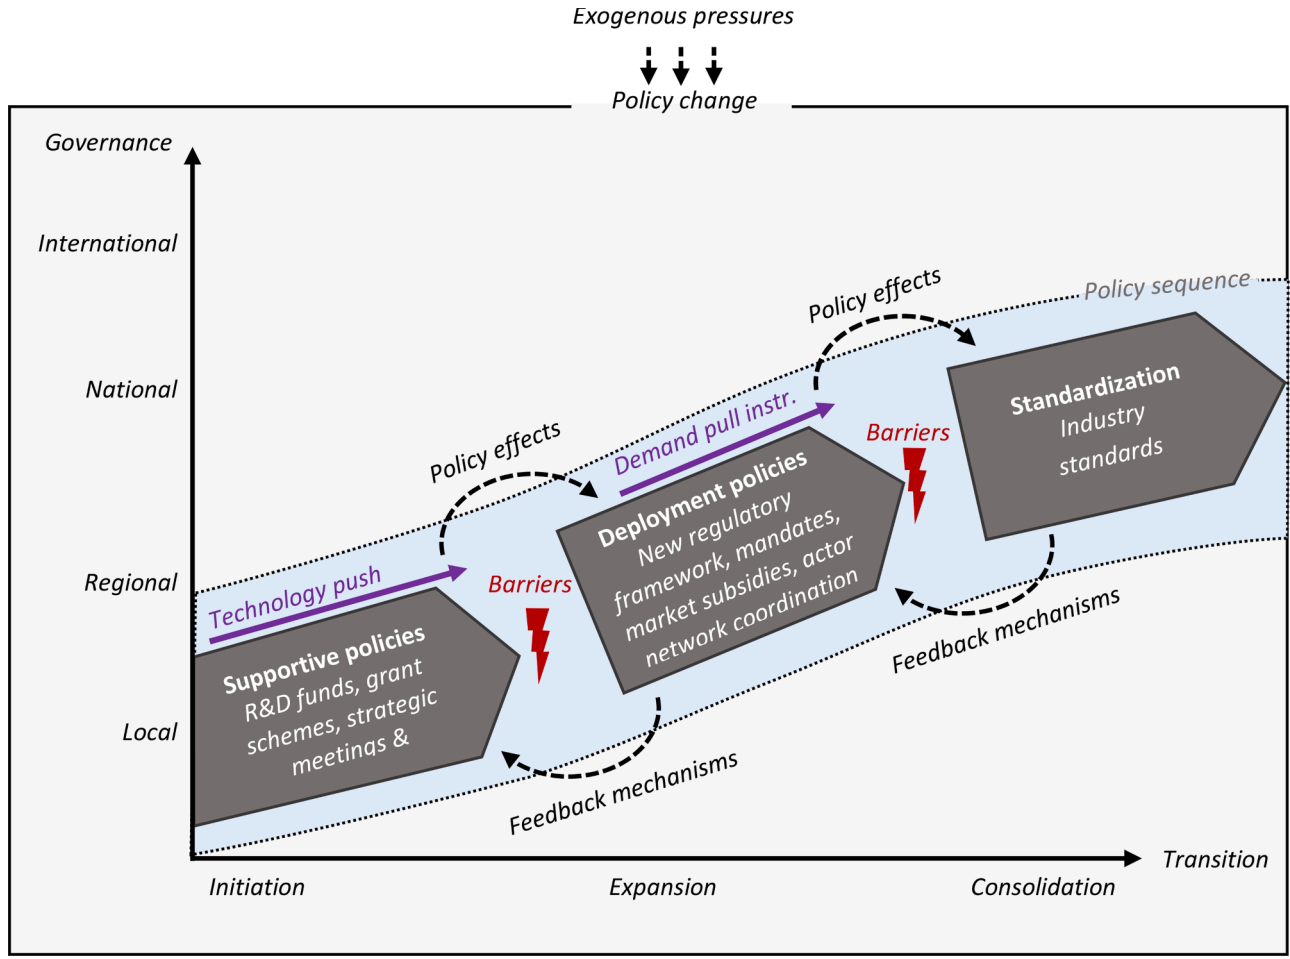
Exogenous pressures

Policy change

Governance

International

National

Regional

Local

Policy sequence

Policy effects

Policy effects

Technology push

Demand pull instr.

Barriers

Barriers

Supportive policies
R&D funds, grant schemes, strategic meetings &

Deployment policies
New regulatory framework, mandates, market subsidies, actor network coordination

Standardization
Industry standards

Feedback mechanisms

Feedback mechanisms

Transition

Initiation

Expansion

Consolidation